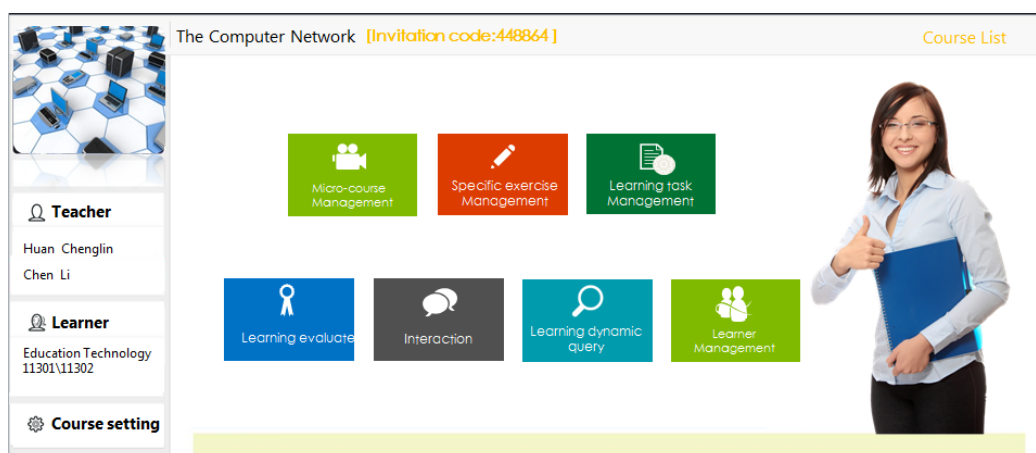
The Computer Network [Invitation code:448864]

Course List

Teacher

Huan Chenglin

Chen Li

Learner

Education Technology 11301\11302

Course setting

Micro-course Management

Specific exercise Management

Learning task Management

Learning evaluate

Interaction

Learning dynamic query

Learner Management